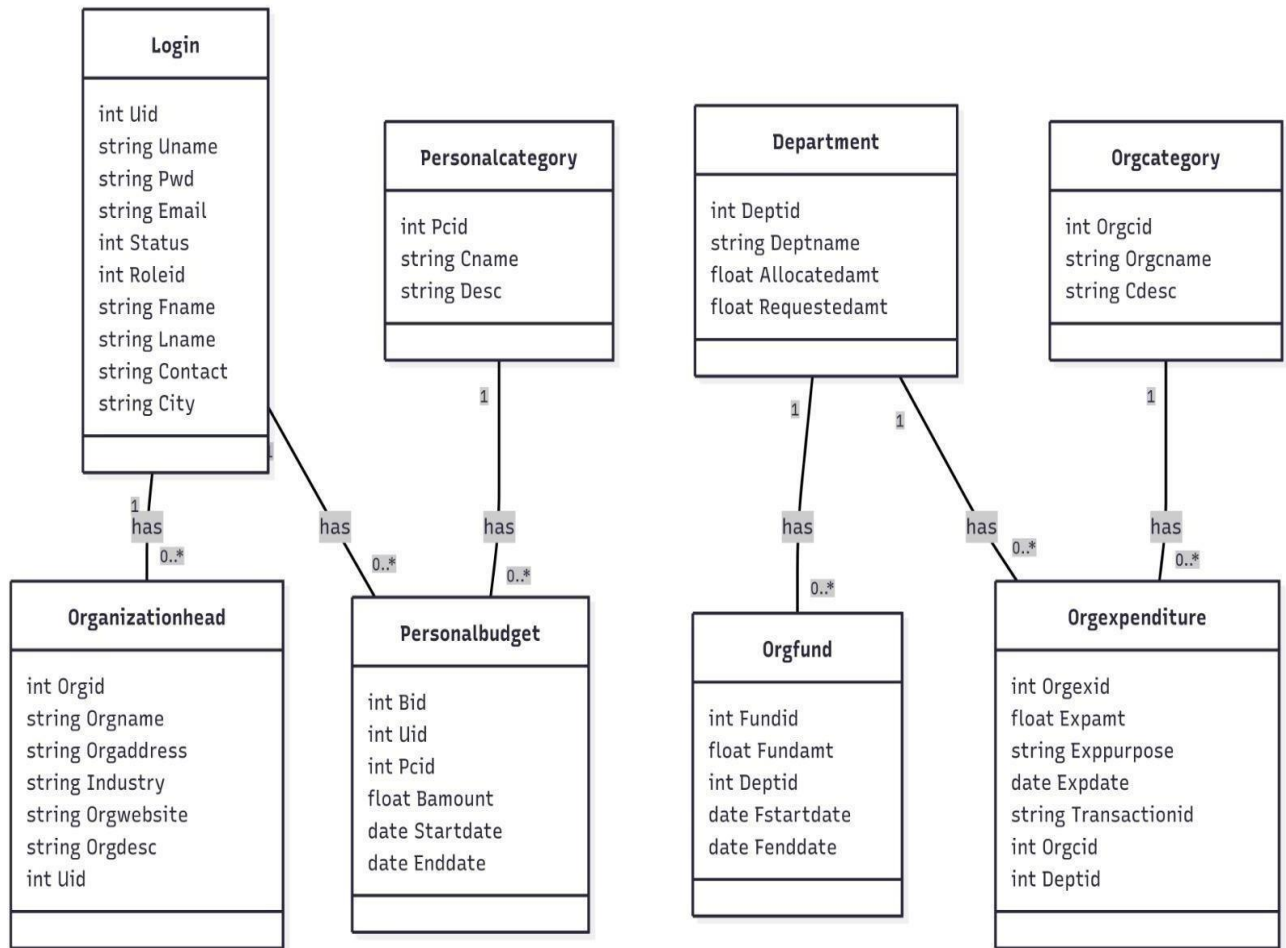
Login

int Uid
string Uname
string Pwd
string Email
int Status
int Roleid
string Fname
string Lname
string Contact
string City

Personalcategory

int Pcid
string Cname
string Desc

Department

int Deptid
string Deptname
float Allocatedamt
float Requestedamt

Orgcategory

int Orgcid
string Orgcname
string Cdesc

1
1
1
1
1
1

has
0..*
has
0..*
has
0..*
has
0..*
has
0..*
has
0..*

Organizationhead

int Orgid
string Orgname
string Orgaddress
string Industry
string Orgwebsite
string Orgdesc
int Uid

Personalbudget

int Bid
int Uid
int Pcid
float Bamount
date Startdate
date Enddate

Orgfund

int Fundid
float Fundamt
int Deptid
date Fstartdate
date Fenddate

Orgexpenditure

int Orgexid
float Expamt
string Exppurpose
date Expdate
string Transactionid
int Orgcid
int Deptid